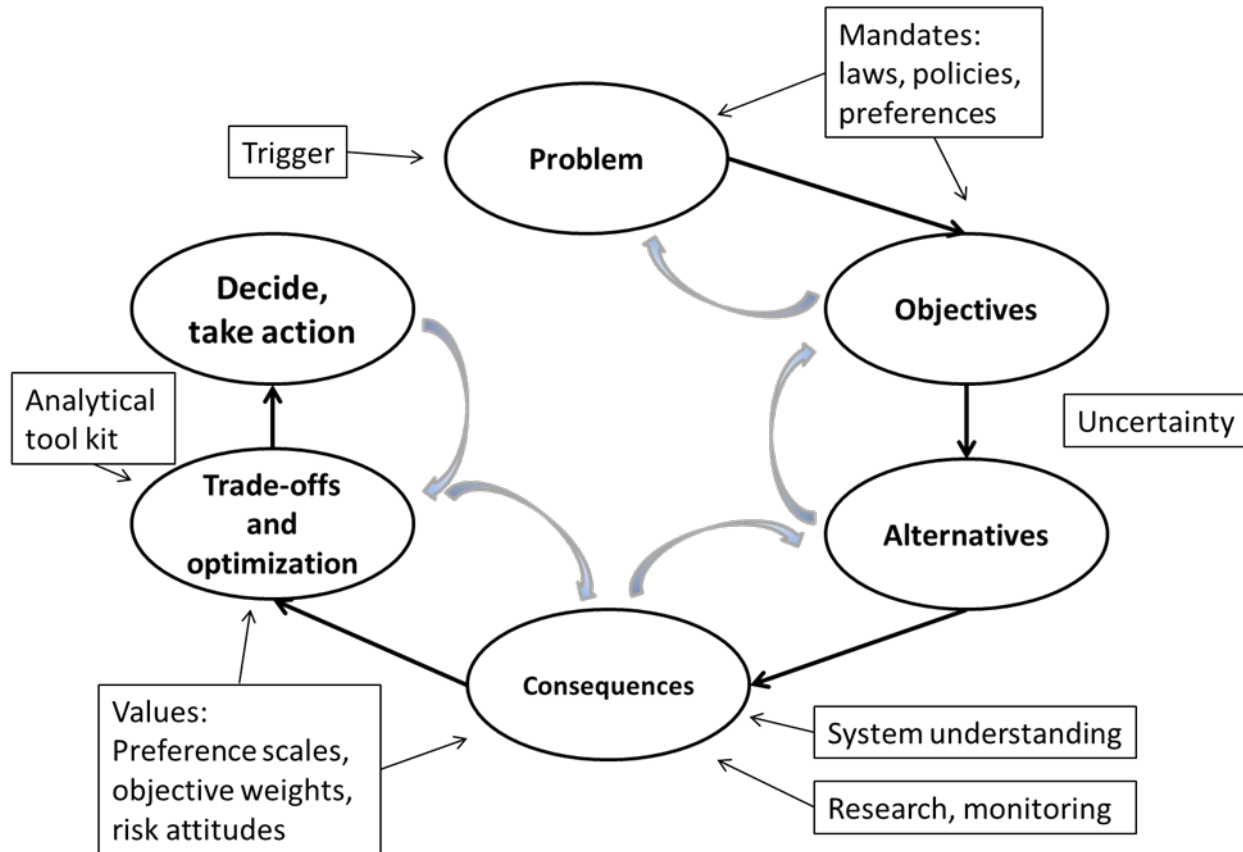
Mandates: laws, policies, preferences

Trigger

Problem

Objectives

Decide, take action

Analytical tool kit

Uncertainty

Trade-offs and optimization

Alternatives

Consequences

Values: Preference scales, objective weights, risk attitudes

System understanding

Research, monitoring